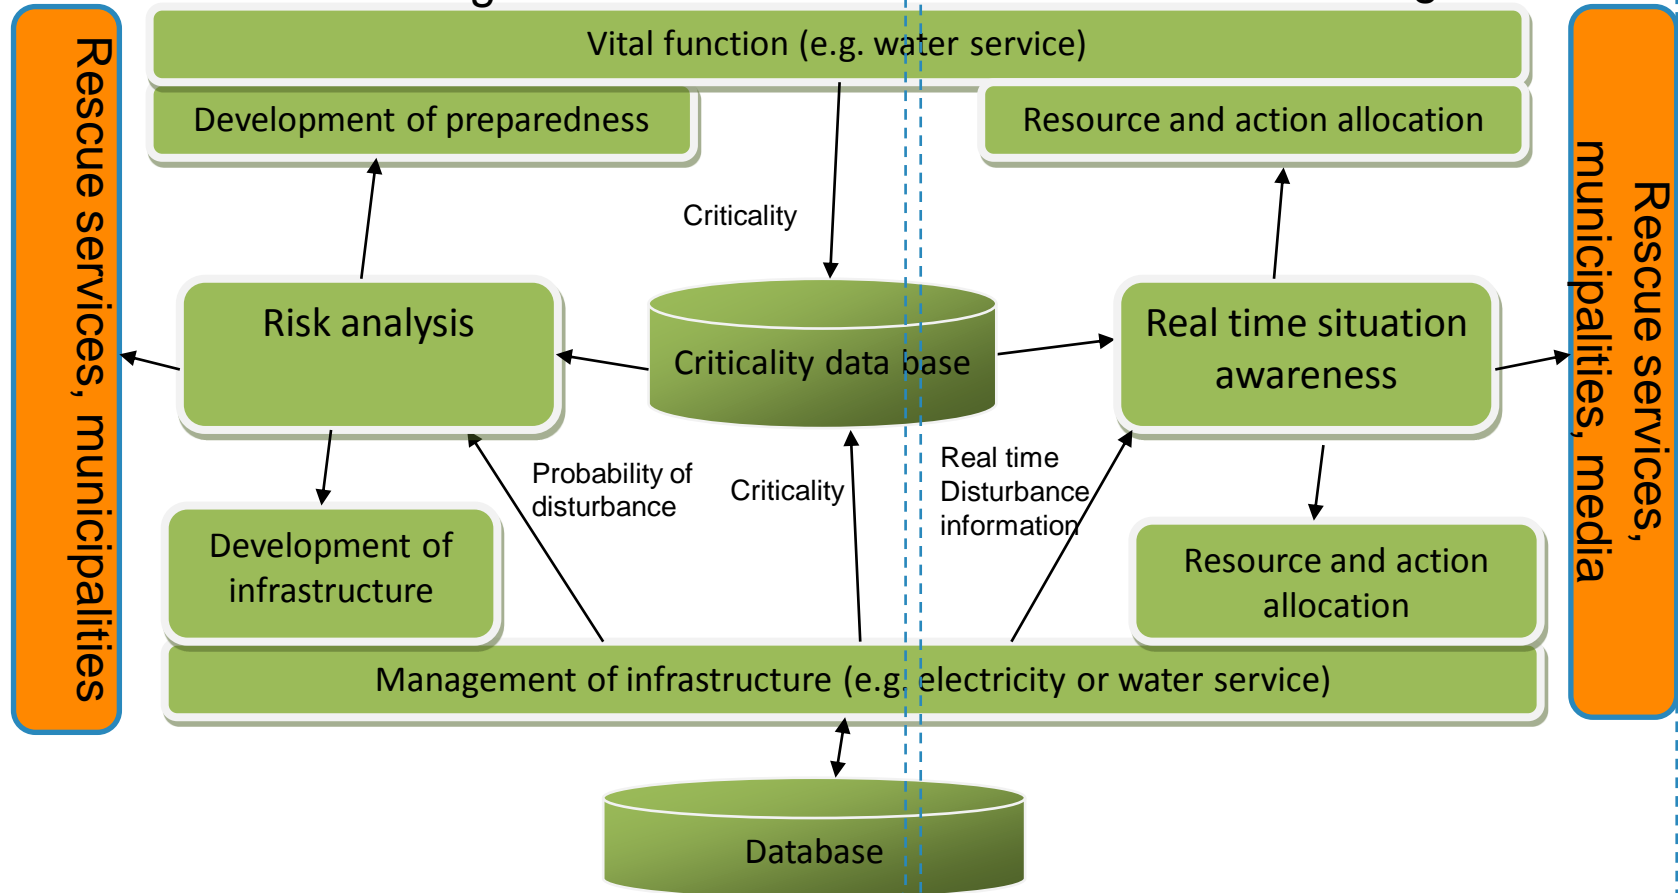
Rescue services, municipalities

Vital function (e.g. water service)

Development of preparedness

Resource and action allocation

Rescue services, municipalities, media

Criticality

Risk analysis

Criticality data base

Real time situation awareness

Probability of disturbance

Criticality

Real time Disturbance information

Development of infrastructure

Resource and action allocation

Management of infrastructure (e.g. electricity or water service)

Database